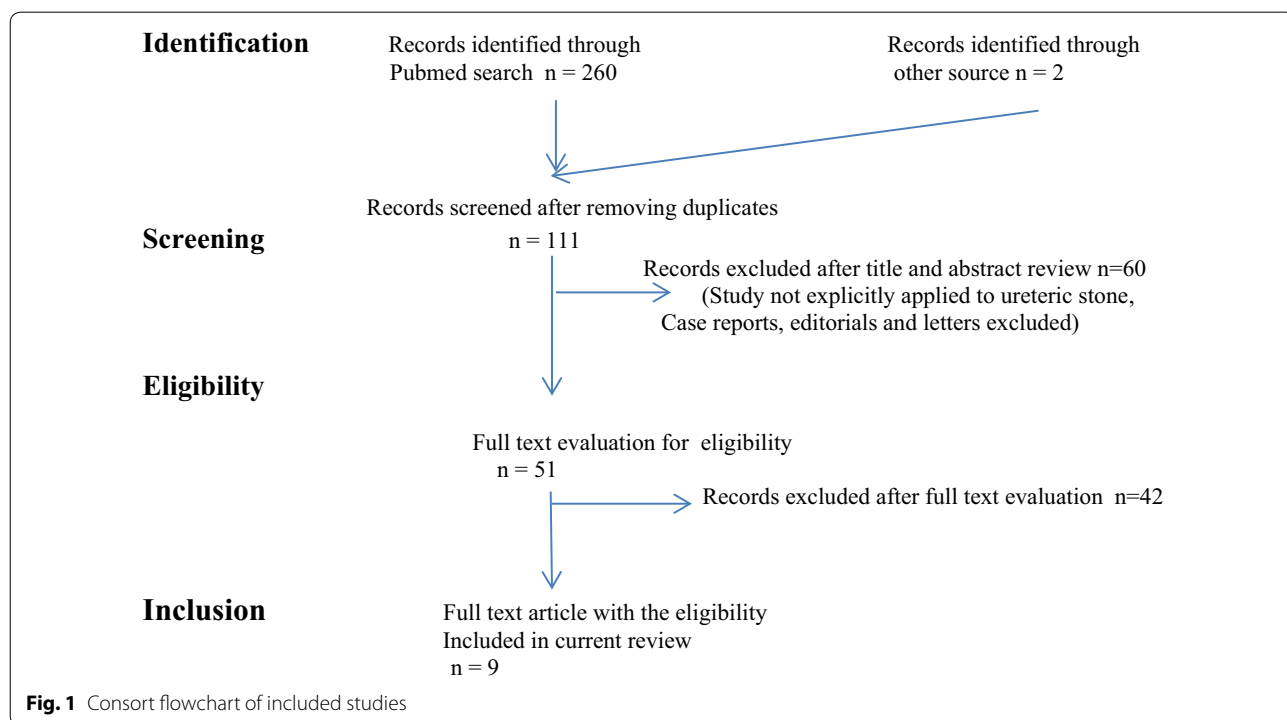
Identification

Records identified through Pubmed search n = 260

Records identified through other source n = 2

Records screened after removing duplicates n = 111

Screening

Records excluded after title and abstract review n=60 (Study not explicitly applied to ureteric stone, Case reports, editorials and letters excluded)

Eligibility

Full text evaluation for eligibility n = 51

Records excluded after full text evaluation n=42

Inclusion

Full text article with the eligibility Included in current review n = 9

Fig. 1 Consort flowchart of included studies